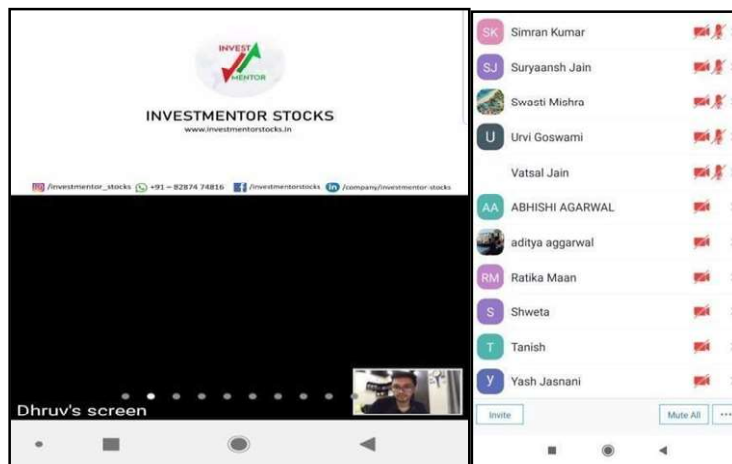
INVEST MENTOR

INVESTMENTOR STOCKS
www.investmentorstocks.in

/investmentor_stocks +91 – 82874 74816 /investmentorstocks /company/investmentor-stocks

Dhruv's screen

SK Simran Kumar
SJ Suryaansh Jain
Swasti Mishra
U Urvi Goswami
Vatsal Jain
AA ABHISHI AGARWAL
aditya aggarwal
RM Ratika Maan
S Shweta
T Tanish
Y Yash Jasnani

Invite
Mute All
···